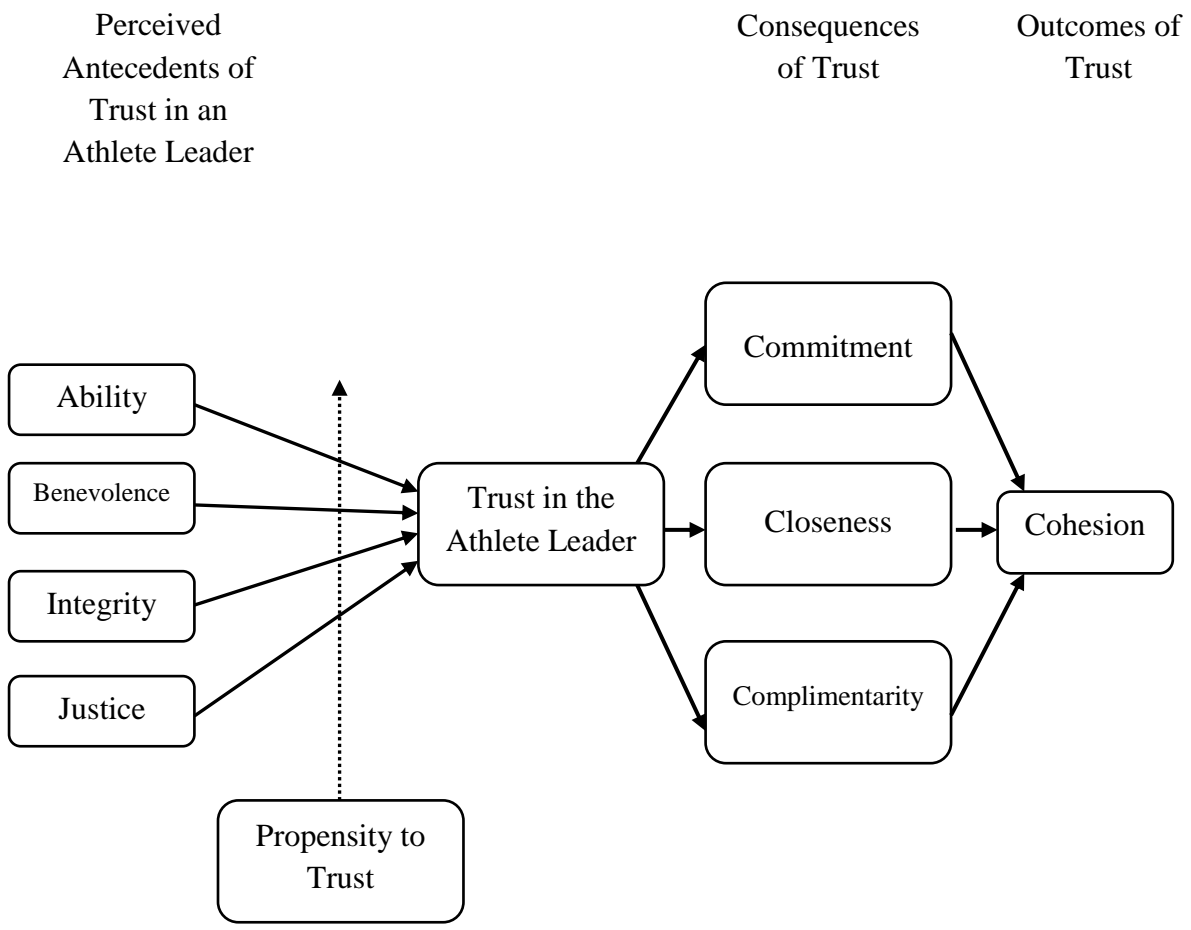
Perceived Antecedents of Trust in an Athlete Leader

Consequences of Trust

Outcomes of Trust

Ability

Benevolence

Integrity

Justice

Propensity to Trust

Trust in the Athlete Leader

Commitment

Closeness

Complimentarity

Cohesion